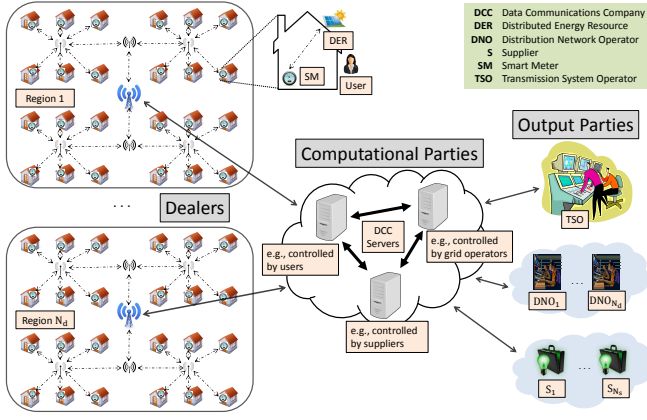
| | |
|---|---|
| DCC | Data Communications Company |
| DER | Distributed Energy Resource |
| DNO | Distribution Network Operator |
| S | Supplier |
| SM | Smart Meter |
| TSO | Transmission System Operator |

DER

SM

User

Region 1

...

Dealers

Region $N_d$

Output Parties

Computational Parties

DCC Servers

e.g., controlled by users

e.g., controlled by grid operators

e.g., controlled by suppliers

TSO

$DNO_1$ ... $DNO_{N_d}$

$S_1$ ... $S_{N_s}$